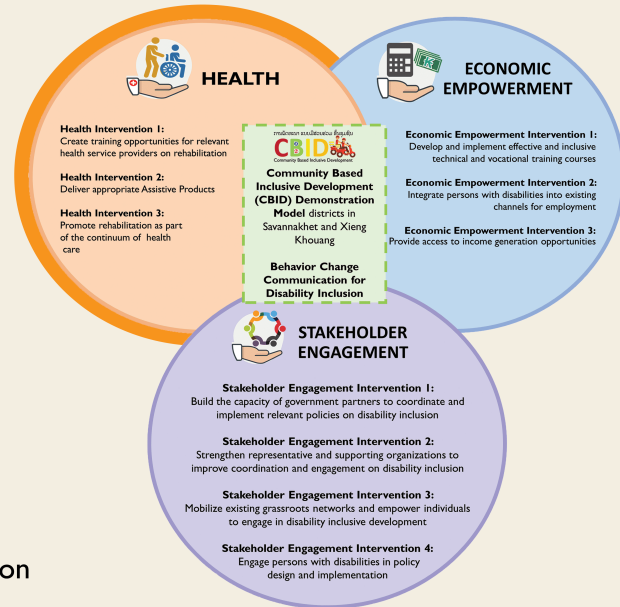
HEALTH

Health Intervention 1:
Create training opportunities for relevant health service providers on rehabilitation

Health Intervention 2:
Deliver appropriate Assistive Products

Health Intervention 3:
Promote rehabilitation as part of the continuum of health care

ECONOMIC EMPOWERMENT

Economic Empowerment Intervention 1:
Develop and implement effective and inclusive technical and vocational training courses

Economic Empowerment Intervention 2:
Integrate persons with disabilities into existing channels for employment

Economic Empowerment Intervention 3:
Provide access to income generation opportunities

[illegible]
CBID
Community Based Inclusive Development

Community Based Inclusive Development (CBID) Demonstration Model districts in Savannakhet and Xieng Khouang

Behavior Change Communication for Disability Inclusion

STAKEHOLDER ENGAGEMENT

Stakeholder Engagement Intervention 1:
Build the capacity of government partners to coordinate and implement relevant policies on disability inclusion

Stakeholder Engagement Intervention 2:
Strengthen representative and supporting organizations to improve coordination and engagement on disability inclusion

Stakeholder Engagement Intervention 3:
Mobilize existing grassroots networks and empower individuals to engage in disability inclusive development

Stakeholder Engagement Intervention 4:
Engage persons with disabilities in policy design and implementation

on